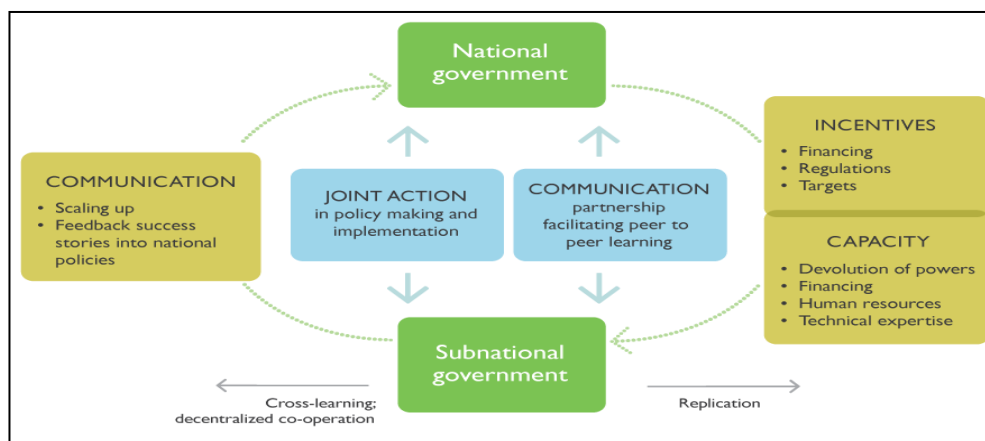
National government

COMMUNICATION
• Scaling up
• Feedback success stories into national policies

JOINT ACTION
in policy making and implementation

COMMUNICATION
partnership facilitating peer to peer learning

INCENTIVES
• Financing
• Regulations
• Targets

CAPACITY
• Devolution of powers
• Financing
• Human resources
• Technical expertise

Subnational government

Cross-learning; decentralized co-operation

Replication